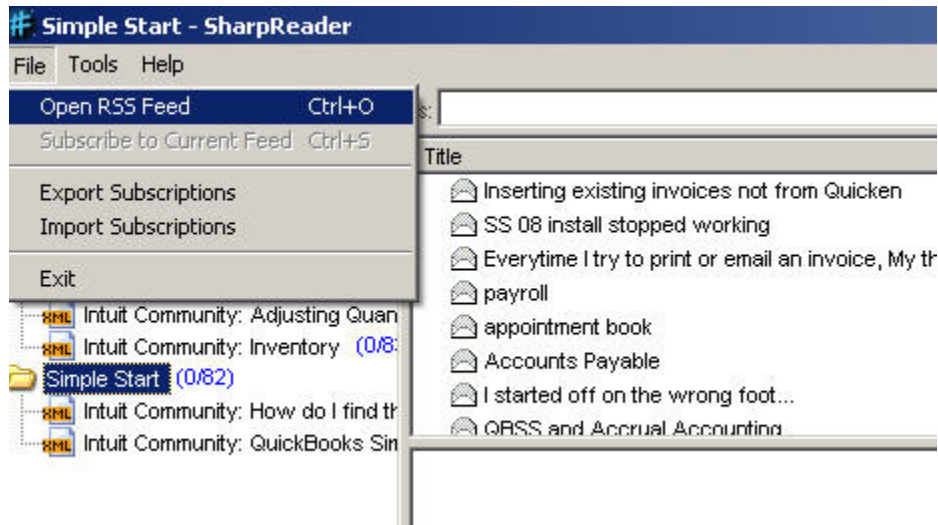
Simple Start - SharpReader

File Tools Help

Open RSS Feed Ctrl+O
Subscribe to Current Feed Ctrl+S
Export Subscriptions
Import Subscriptions
Exit

s:

Title

Intuit Community: Adjusting Quan
Intuit Community: Inventory (0/8
Simple Start (0/82)
Intuit Community: How do I find th
Intuit Community: QuickBooks Sin

Inserting existing invoices not from Quicken
SS 08 install stopped working
Everytime I try to print or email an invoice, My th
payroll
appointment book
Accounts Payable
I started off on the wrong foot...
QBSS and Accrual Accounting